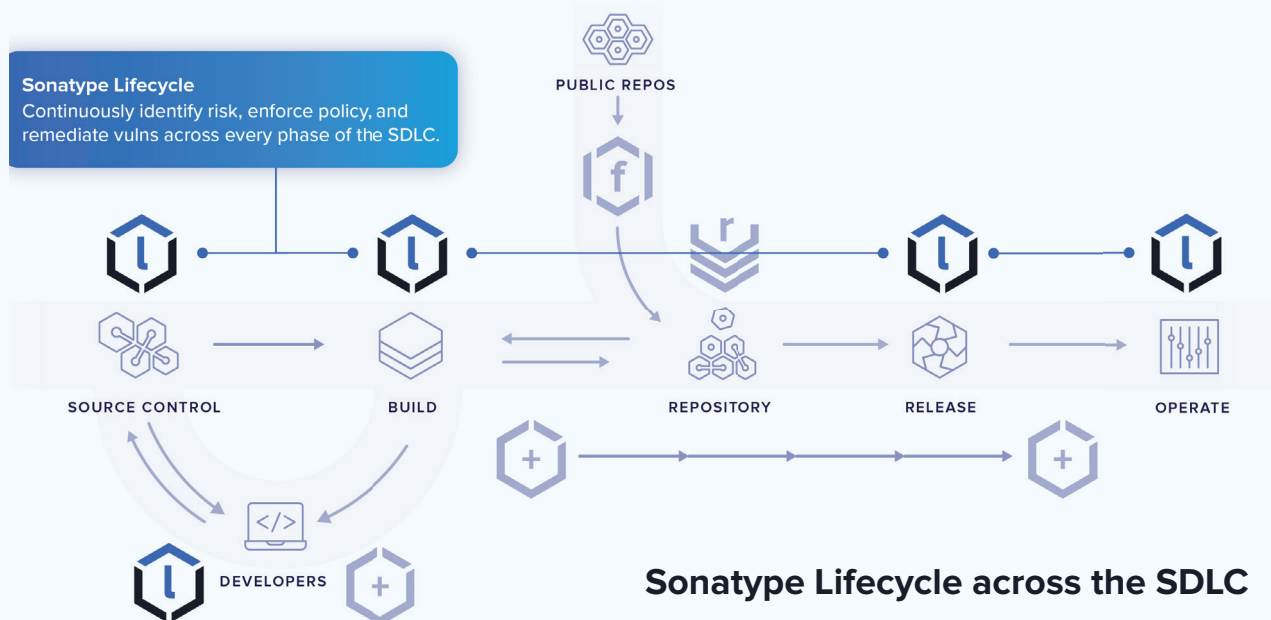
Sonatype Lifecycle
Continuously identify risk, enforce policy, and remediate vulns across every phase of the SDLC.

PUBLIC REPOS

f

l

l

r

l

l

SOURCE CONTROL

BUILD

REPOSITORY

RELEASE

OPERATE

</>

l

DEVELOPERS

Sonatype Lifecycle across the SDLC